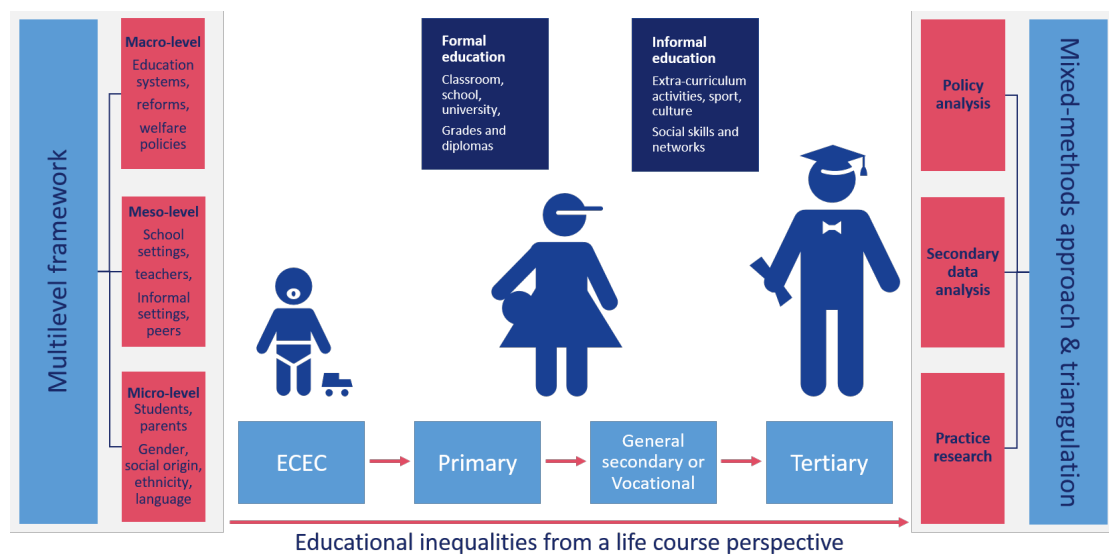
Multilevel framework

Macro-level
Education systems, reforms, welfare policies

Meso-level
School settings, teachers, Informal settings, peers

Micro-level
Students, parents
Gender, social origin, ethnicity, language

Formal education
Classroom, school, university,
Grades and diplomas

Informal education
Extra-curriculum activities, sport, culture
Social skills and networks

ECEC

Primary

General secondary or Vocational

Tertiary

Educational inequalities from a life course perspective

Policy analysis

Secondary data analysis

Practice research

Mixed-methods approach & triangulation